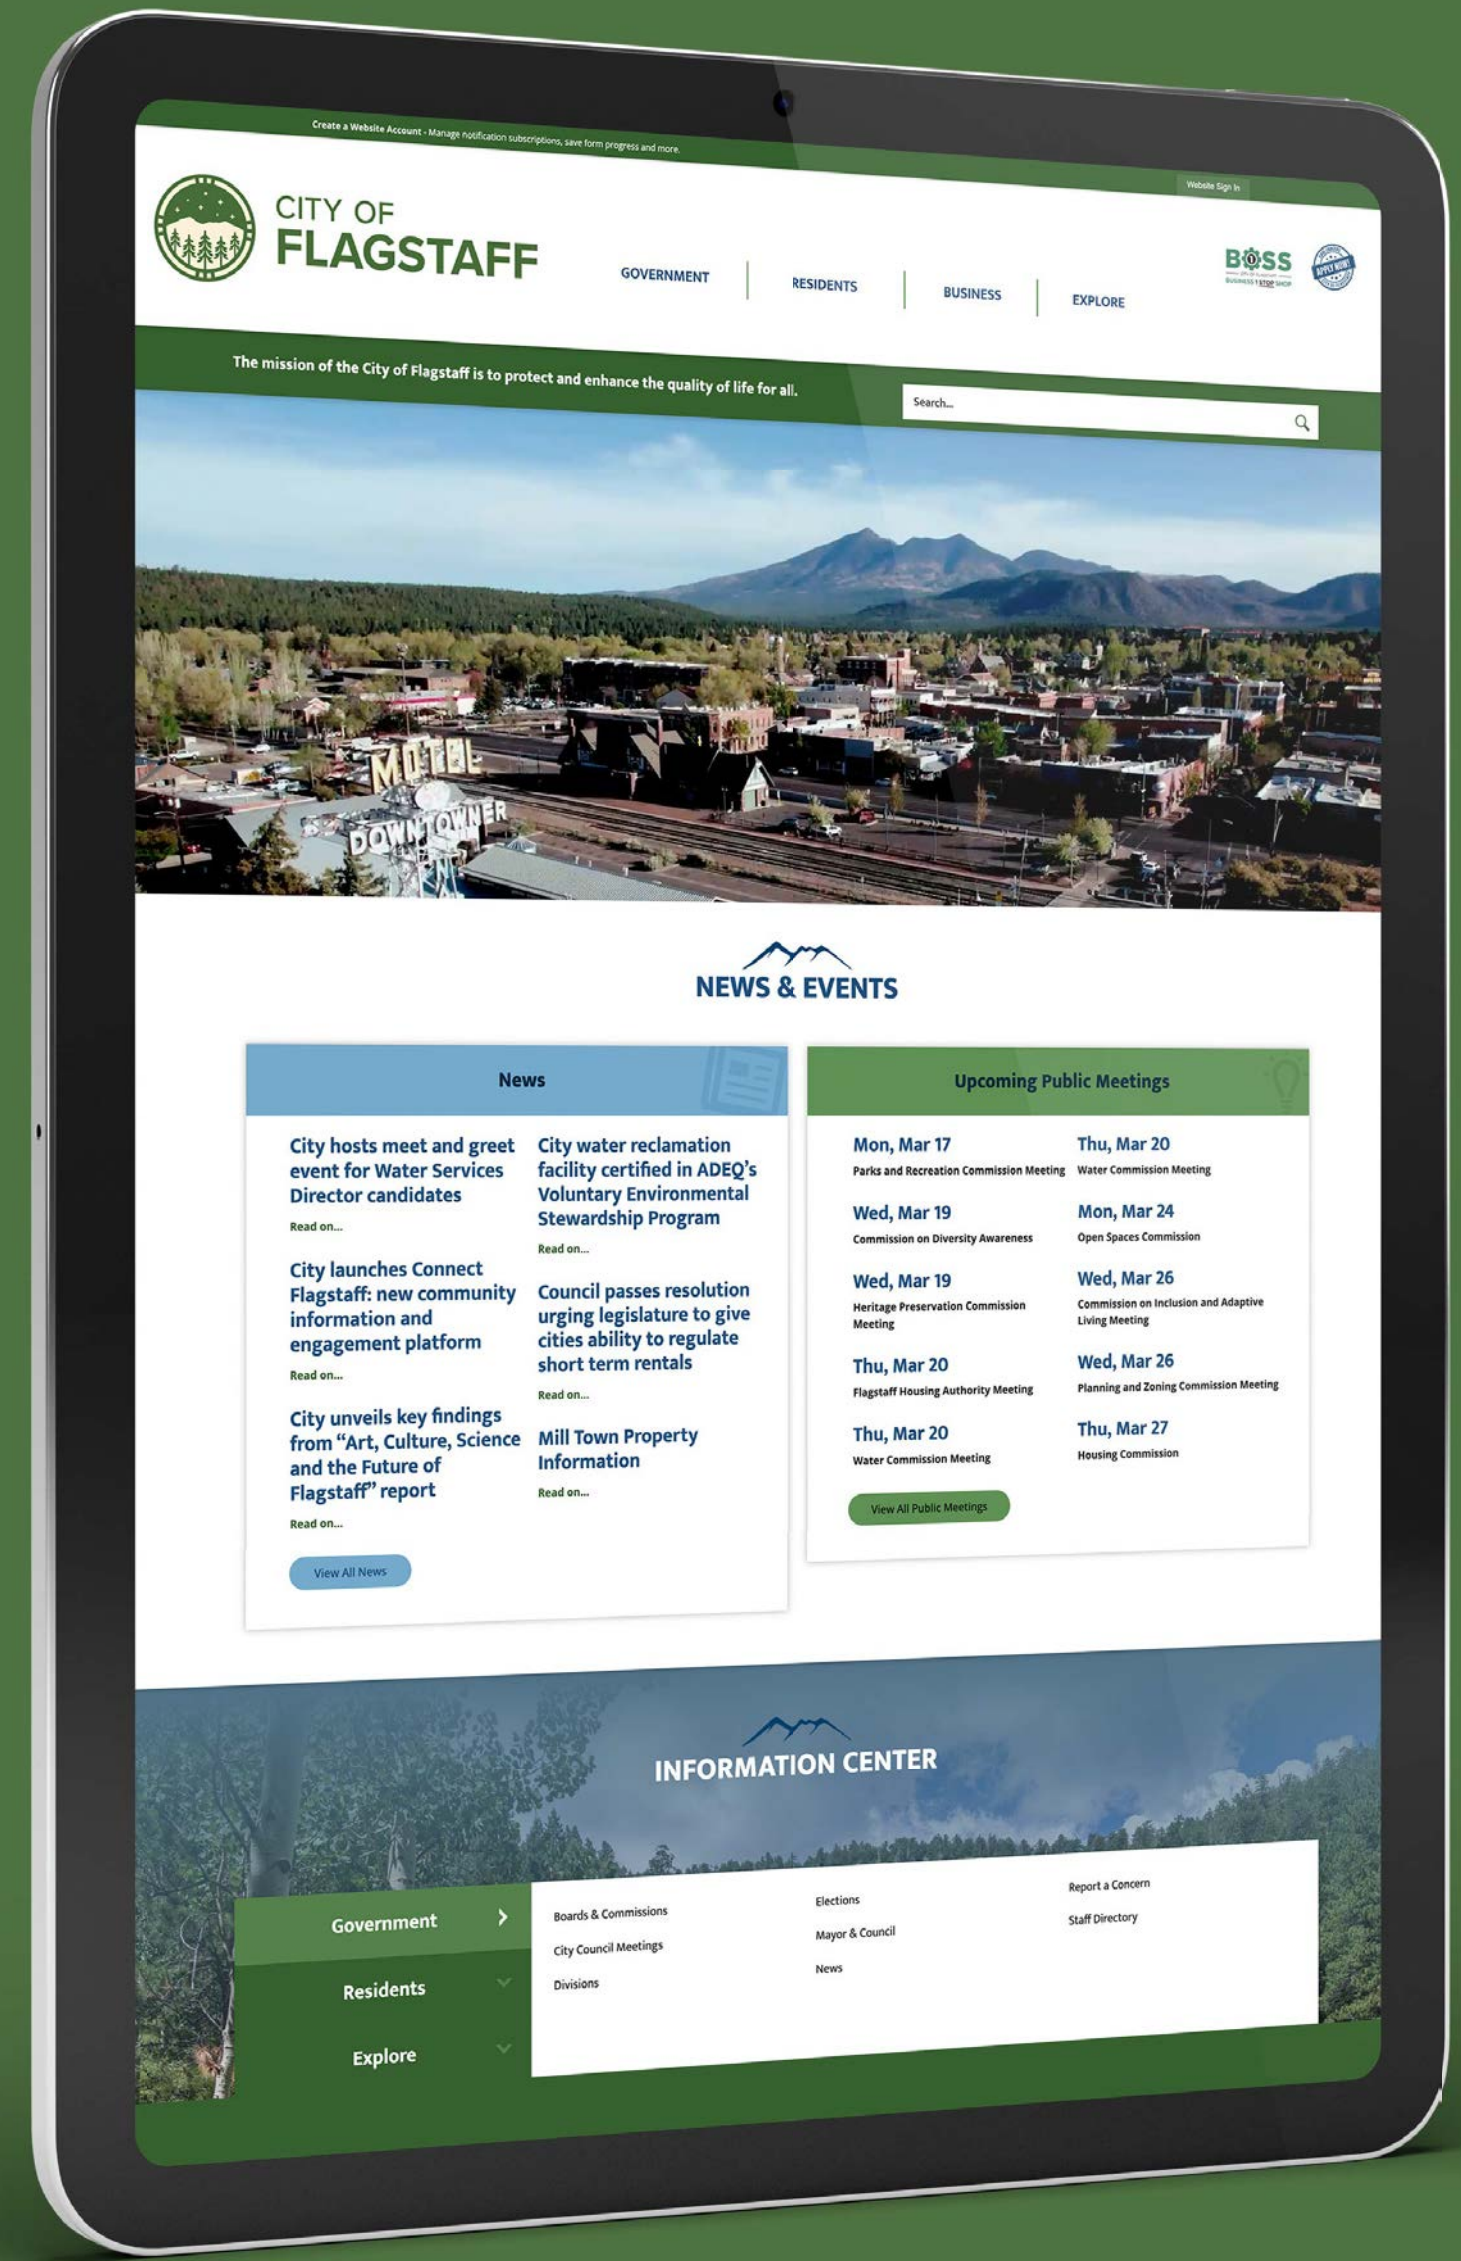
Create a Website Account - Manage notification subscriptions, save form progress and more.

Website Sign In

CITY OF FLAGSTAFF

GOVERNMENT | RESIDENTS | BUSINESS | EXPLORE

BOSS
BUSINESS 1 STOP SHOP
APPLY NOW!

The mission of the City of Flagstaff is to protect and enhance the quality of life for all.

Search...

MOTEL
DOWNTOWNER

NEWS & EVENTS

News

City hosts meet and greet event for Water Services Director candidates
Read on...

City launches Connect Flagstaff: new community information and engagement platform
Read on...

City unveils key findings from "Art, Culture, Science and the Future of Flagstaff" report
Read on...

City water reclamation facility certified in ADEQ's Voluntary Environmental Stewardship Program
Read on...

Council passes resolution urging legislature to give cities ability to regulate short term rentals
Read on...

Mill Town Property Information
Read on...

View All News

Upcoming Public Meetings

Mon, Mar 17
Parks and Recreation Commission Meeting

Wed, Mar 19
Commission on Diversity Awareness

Wed, Mar 19
Heritage Preservation Commission Meeting

Thu, Mar 20
Flagstaff Housing Authority Meeting

Thu, Mar 20
Water Commission Meeting

Thu, Mar 20
Water Commission Meeting

Mon, Mar 24
Open Spaces Commission

Wed, Mar 26
Commission on Inclusion and Adaptive Living Meeting

Wed, Mar 26
Planning and Zoning Commission Meeting

Thu, Mar 27
Housing Commission

View All Public Meetings

INFORMATION CENTER

Government
Residents
Explore

Boards & Commissions
City Council Meetings
Divisions
Elections
Mayor & Council
News
Report a Concern
Staff Directory